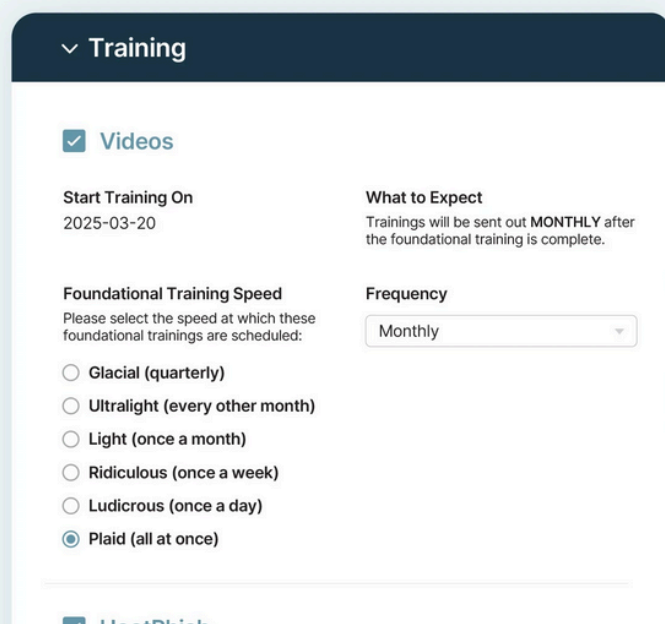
Training

Videos

Start Training On
2025-03-20

What to Expect
Trainings will be sent out MONTHLY after the foundational training is complete.

Foundational Training Speed
Please select the speed at which these foundational trainings are scheduled:

Glacial (quarterly)
Ultralight (every other month)
Light (once a month)
Ridiculous (once a week)
Ludicrous (once a day)
Plaid (all at once)

Frequency
Monthly

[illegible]